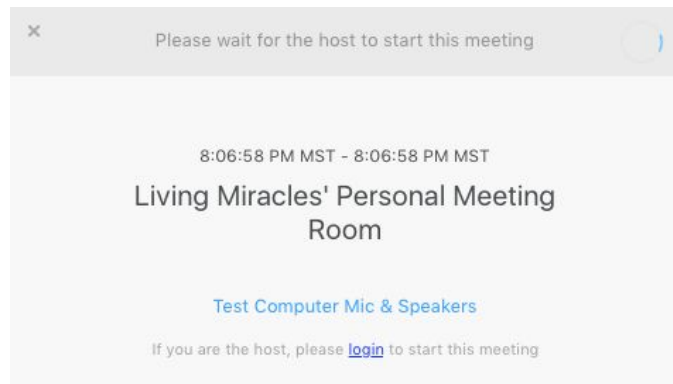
×

Please wait for the host to start this meeting

8:06:58 PM MST - 8:06:58 PM MST

Living Miracles' Personal Meeting Room

Test Computer Mic & Speakers

If you are the host, please login to start this meeting